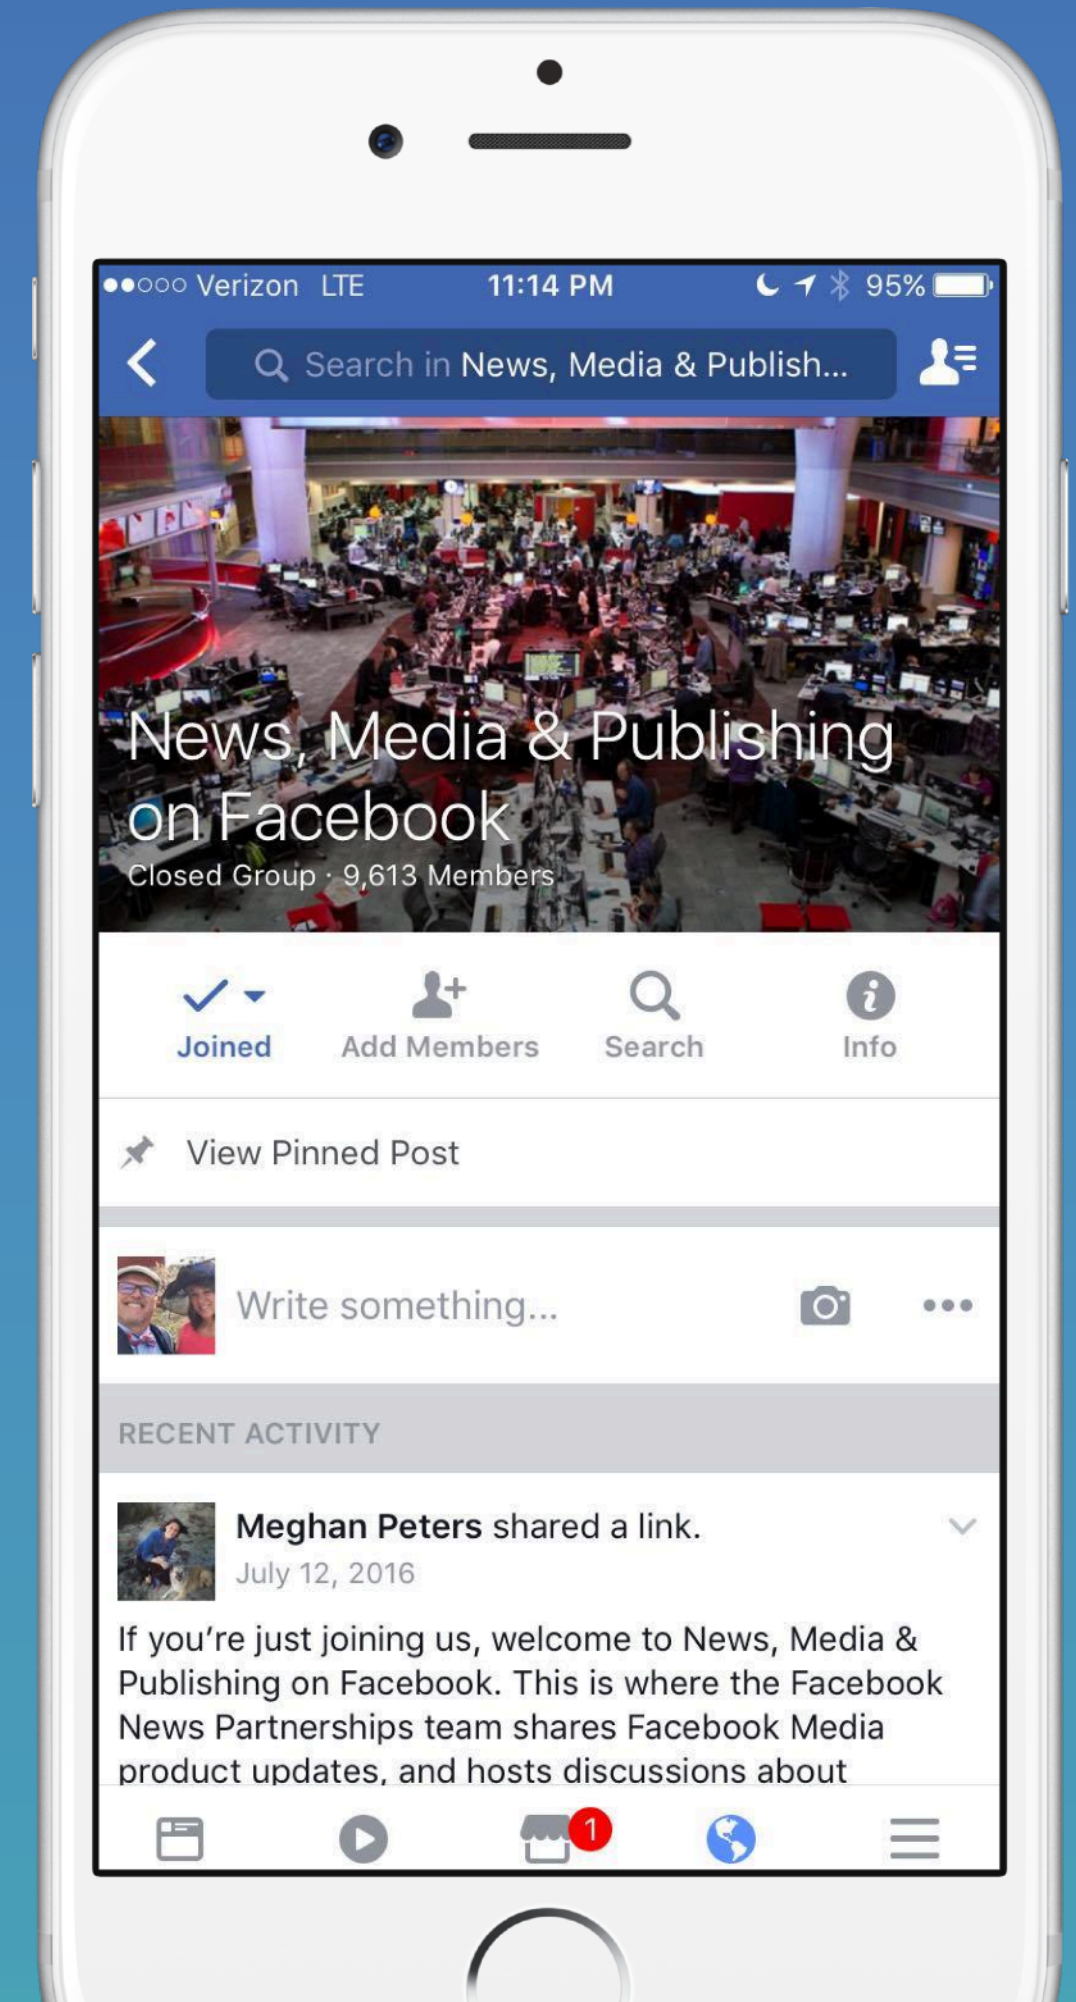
●●○○○ Verizon LTE 11:14 PM 95%

Search in News, Media & Publish...

News, Media & Publishing on Facebook
Closed Group · 9,613 Members

Joined
Add Members
Search
Info

View Pinned Post

Write something...

RECENT ACTIVITY

Meghan Peters shared a link.
July 12, 2016

If you're just joining us, welcome to News, Media & Publishing on Facebook. This is where the Facebook News Partnerships team shares Facebook Media product updates, and hosts discussions about

1